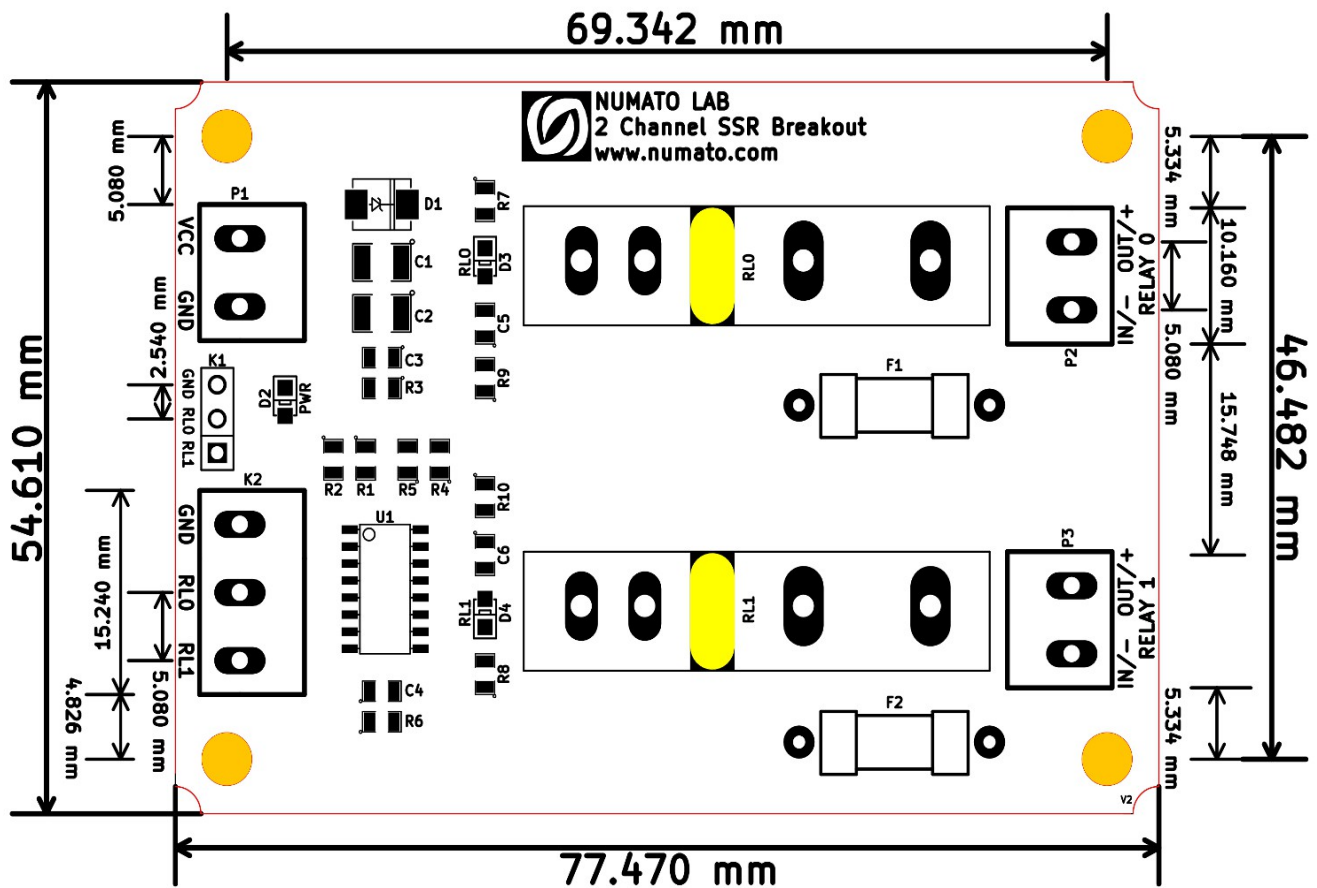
69.342 mm

NUMATO LAB
2 Channel SSR Breakout
www.numato.com

54.610 mm
5.080 mm
P1
VCC
GND
2.540 mm
K1
GND RL0 RL1
D2 PWR
D1
C1
C2
C3
R3
R7
RL0 D3
C5
R9
RL0
F1
P2
OUT/+ RELAY 0 IN/–
5.334 mm
10.160 mm
5.080 mm
15.748 mm
46.482 mm
R2 R1 R5 R4
K2
GND
RL0
RL1
15.240 mm
5.080 mm
4.826 mm
U1
R10
C6
RL1 D4
R8
RL1
P3
OUT/+ RELAY 1 IN/–
C4
R6
F2
5.334 mm
V2
77.470 mm